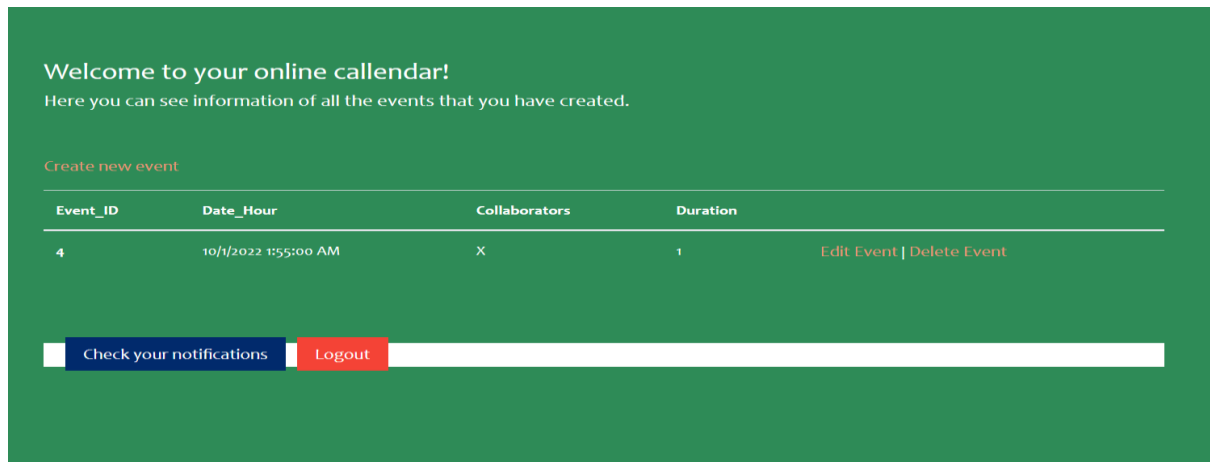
Welcome to your online callendar!
Here you can see information of all the events that you have created.

Create new event

| Event_ID | Date_Hour | Collaborators | Duration | |
|---|---|---|---|---|
| 4 | 10/1/2022 1:55:00 AM | X | 1 | Edit Event \| Delete Event |

Check your notifications Logout